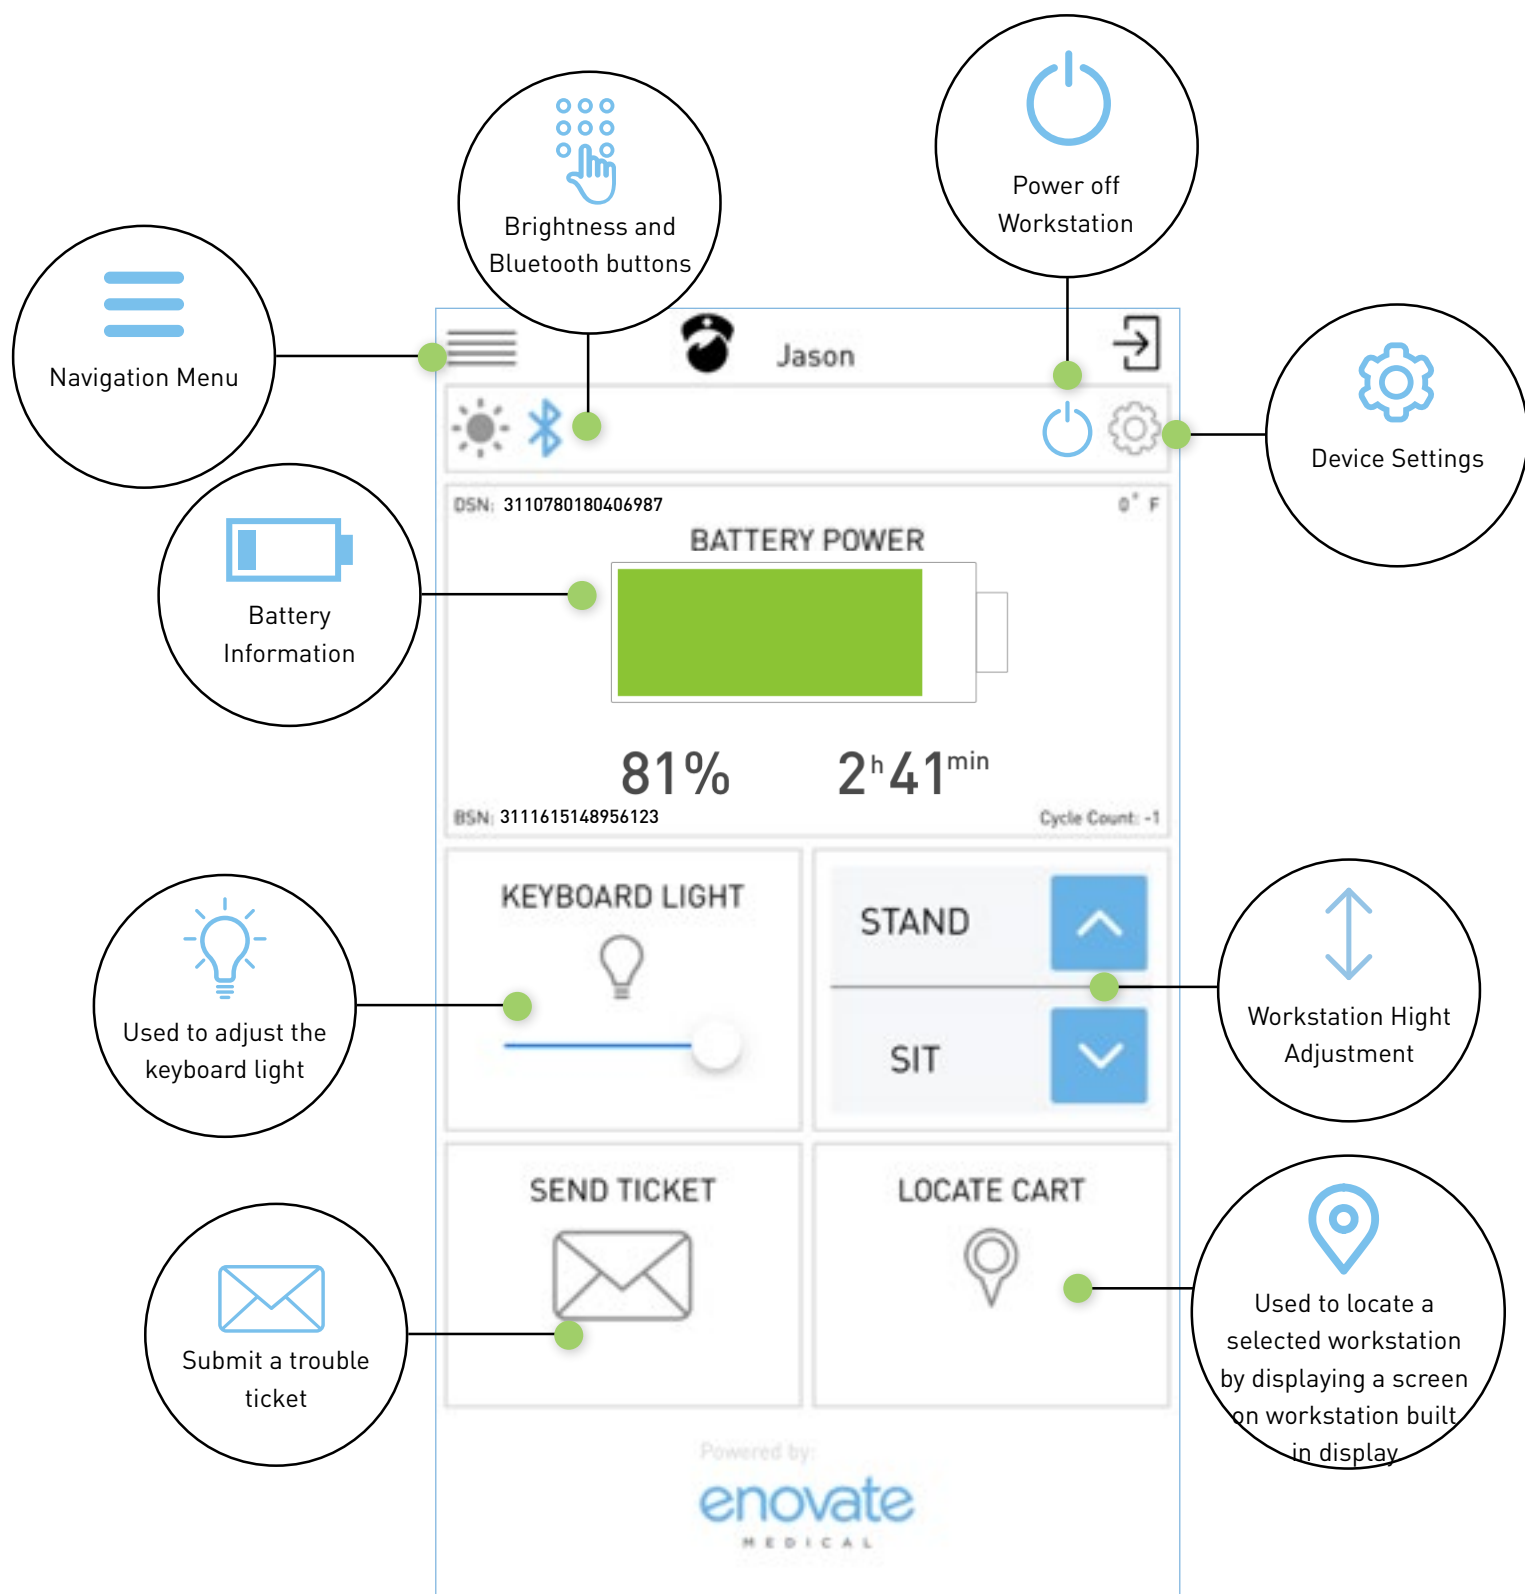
Brightness and Bluetooth buttons

Power off Workstation

Navigation Menu

Jason

Device Settings

DSN: 3110780180406987

0° F

BATTERY POWER

Battery Information

81%

2h 41min

BSN: 3111615148956123

Cycle Count: -1

KEYBOARD LIGHT

STAND

SIT

Used to adjust the keyboard light

Workstation Hight Adjustment

SEND TICKET

LOCATE CART

Submit a trouble ticket

Used to locate a selected workstation by displaying a screen on workstation built in display

Powered by:

enovate

MEDICAL